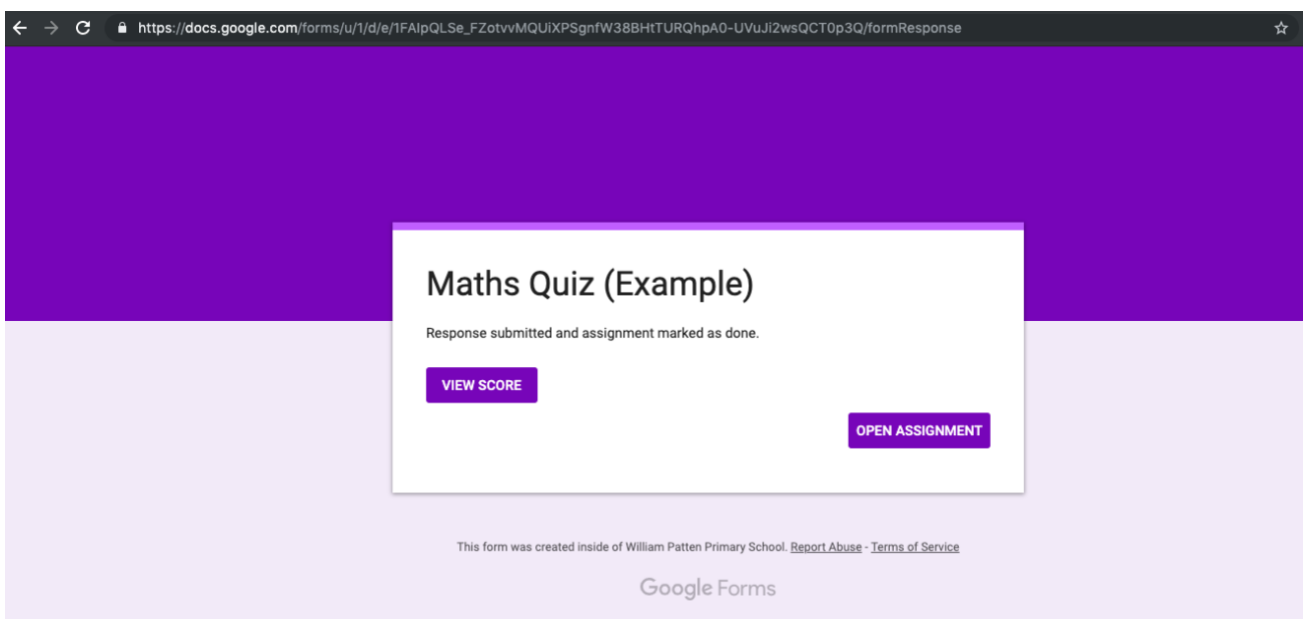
https://docs.google.com/forms/u/1/d/e/1FAIpQLSe_FZotvvMQUiXPSgnfW38BHtTURQhpA0-UVuJi2wsQCT0p3Q/formResponse

Maths Quiz (Example)

Response submitted and assignment marked as done.

VIEW SCORE

OPEN ASSIGNMENT

This form was created inside of William Patten Primary School. Report Abuse - Terms of Service

Google Forms